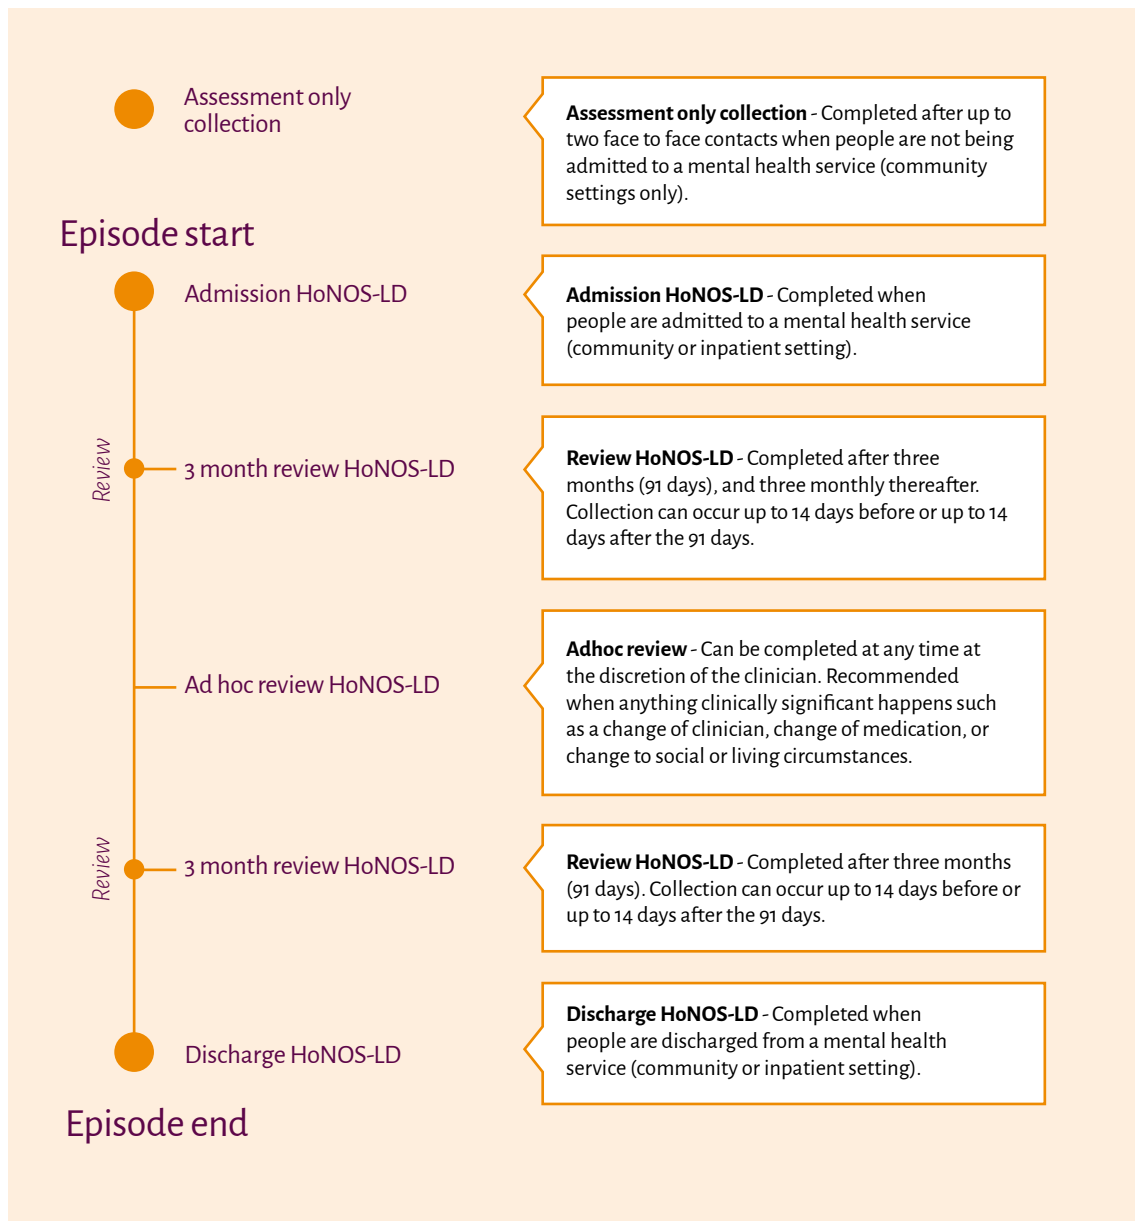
Assessment only collection

Assessment only collection - Completed after up to two face to face contacts when people are not being admitted to a mental health service (community settings only).

Episode start

Admission HoNOS-LD

Admission HoNOS-LD - Completed when people are admitted to a mental health service (community or inpatient setting).

Review

3 month review HoNOS-LD

Review HoNOS-LD - Completed after three months (91 days), and three monthly thereafter. Collection can occur up to 14 days before or up to 14 days after the 91 days.

Ad hoc review HoNOS-LD

Adhoc review - Can be completed at any time at the discretion of the clinician. Recommended when anything clinically significant happens such as a change of clinician, change of medication, or change to social or living circumstances.

Review

3 month review HoNOS-LD

Review HoNOS-LD - Completed after three months (91 days). Collection can occur up to 14 days before or up to 14 days after the 91 days.

Discharge HoNOS-LD

Discharge HoNOS-LD - Completed when people are discharged from a mental health service (community or inpatient setting).

Episode end